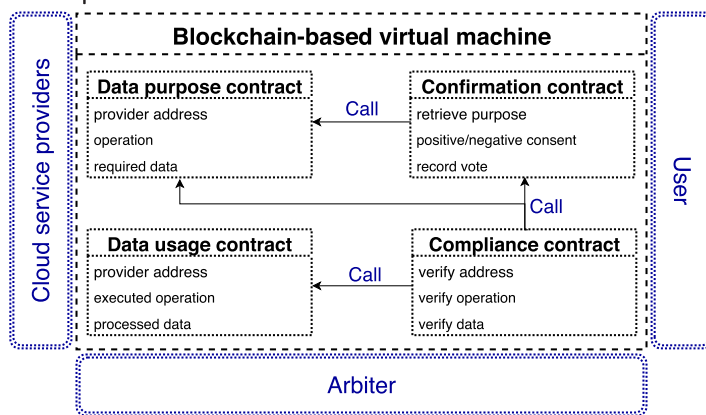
Cloud service providers

Blockchain-based virtual machine

Data purpose contract
provider address
operation
required data

Call

Confirmation contract
retrieve purpose
positive/negative consent
record vote

Call

Data usage contract
provider address
executed operation
processed data

Call

Compliance contract
verify address
verify operation
verify data

User

Arbiter